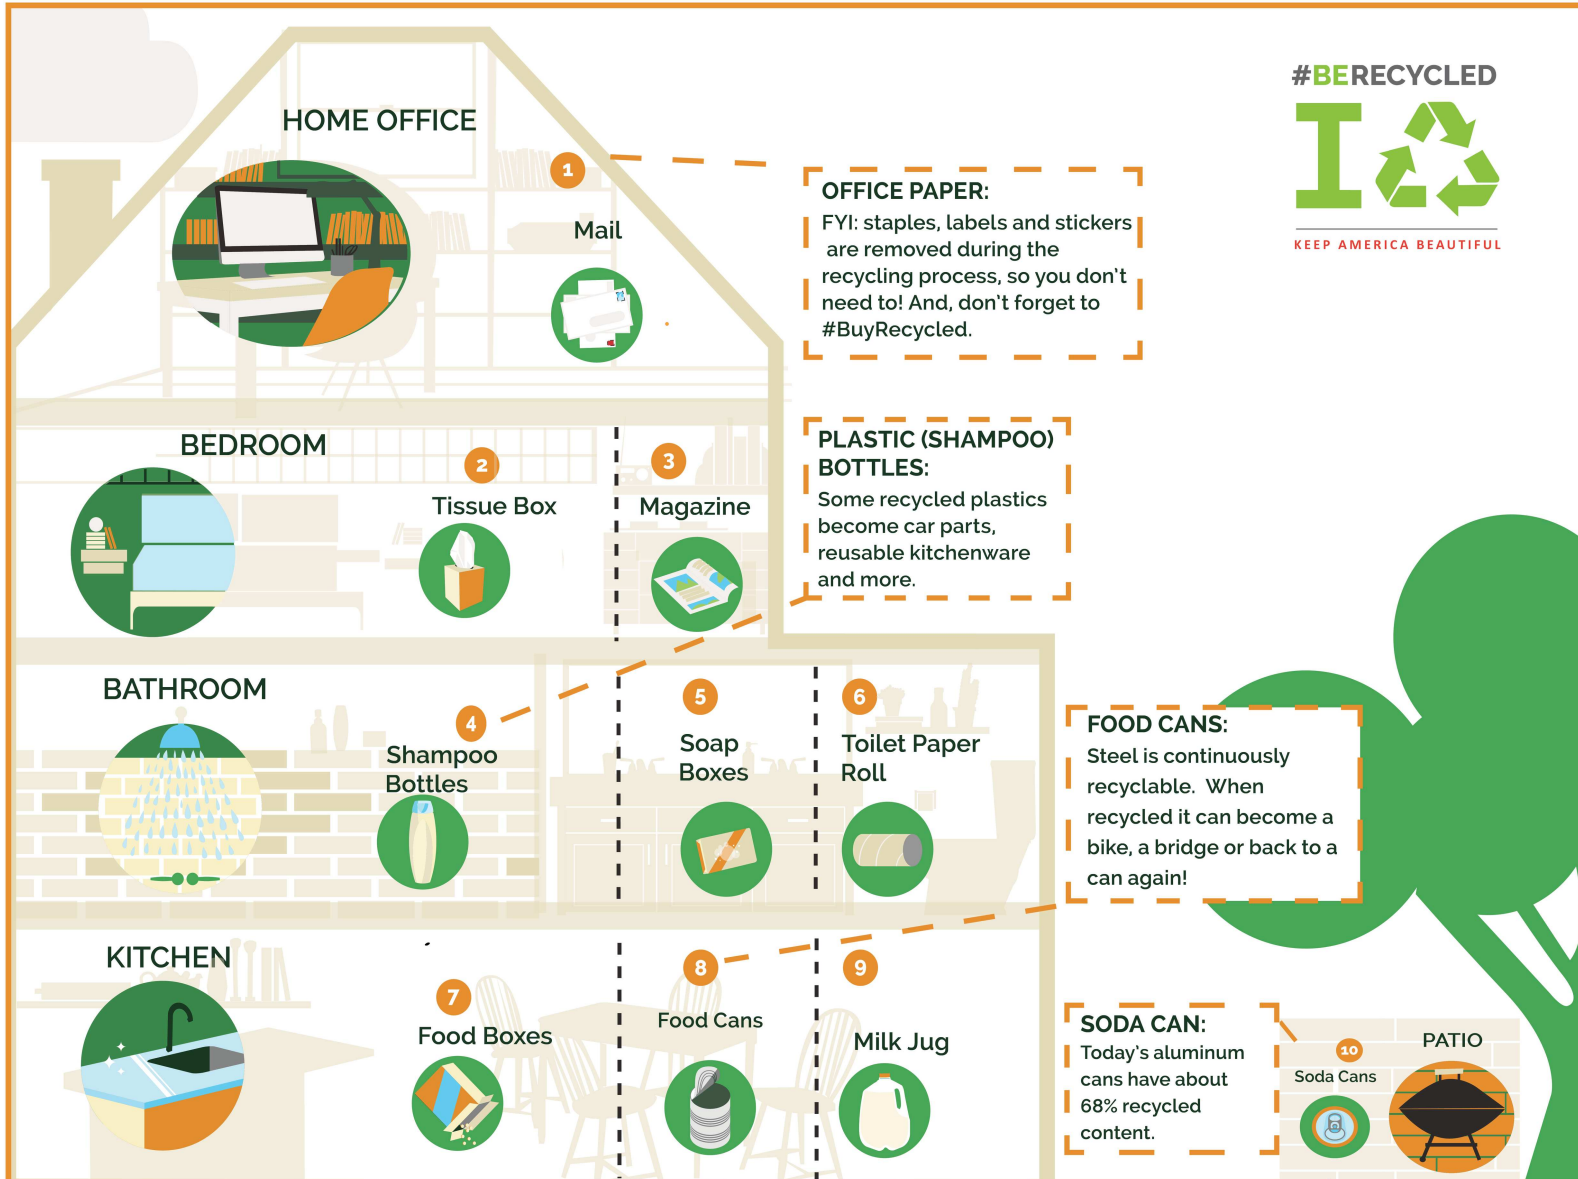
#BERECYCLED

KEEP AMERICA BEAUTIFUL

HOME OFFICE

1

Mail

OFFICE PAPER:
FYI: staples, labels and stickers are removed during the recycling process, so you don't need to! And, don't forget to #BuyRecycled.

BEDROOM

2

Tissue Box

3

Magazine

PLASTIC (SHAMPOO) BOTTLES:
Some recycled plastics become car parts, reusable kitchenware and more.

BATHROOM

4

Shampoo Bottles

5

Soap Boxes

6

Toilet Paper Roll

FOOD CANS:
Steel is continuously recyclable. When recycled it can become a bike, a bridge or back to a can again!

KITCHEN

7

Food Boxes

8

Food Cans

9

Milk Jug

SODA CAN:
Today's aluminum cans have about 68% recycled content.

10

Soda Cans

PATIO